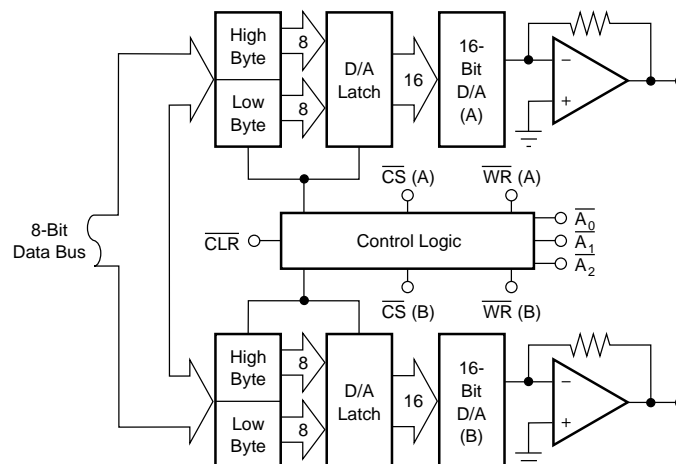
High Byte
8
Low Byte
8
D/A Latch
16
16-Bit D/A (A)
−
+
$\overline{CS}$ (A)
$\overline{WR}$ (A)
8-Bit Data Bus
$\overline{CLR}$
Control Logic
$\overline{A_0}$
$\overline{A_1}$
$\overline{A_2}$
$\overline{CS}$ (B)
$\overline{WR}$ (B)
High Byte
8
Low Byte
8
D/A Latch
16
16-Bit D/A (B)
−
+